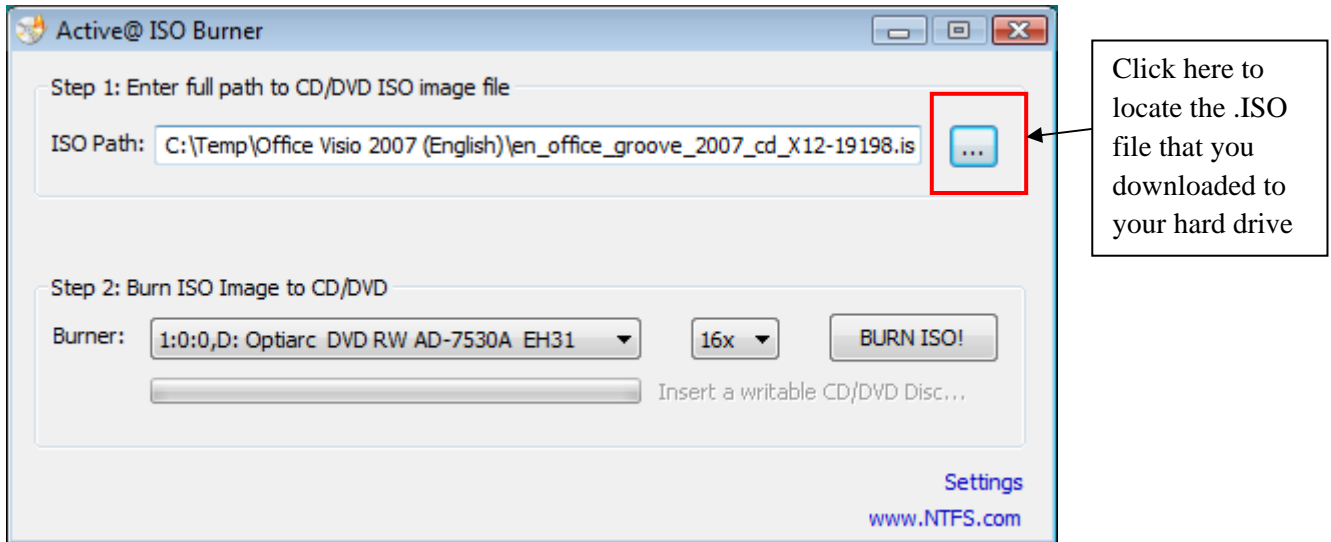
Active@ ISO Burner

Step 1: Enter full path to CD/DVD ISO image file

ISO Path: C:\Temp\Office Visio 2007 (English)\en_office_groove_2007_cd_X12-19198.is

...

Click here to locate the .ISO file that you downloaded to your hard drive

Step 2: Burn ISO Image to CD/DVD

Burner: 1:0:0,D: Optiarc DVD RW AD-7530A EH31

16x

BURN ISO!

Insert a writable CD/DVD Disc...

Settings

www.NTFS.com